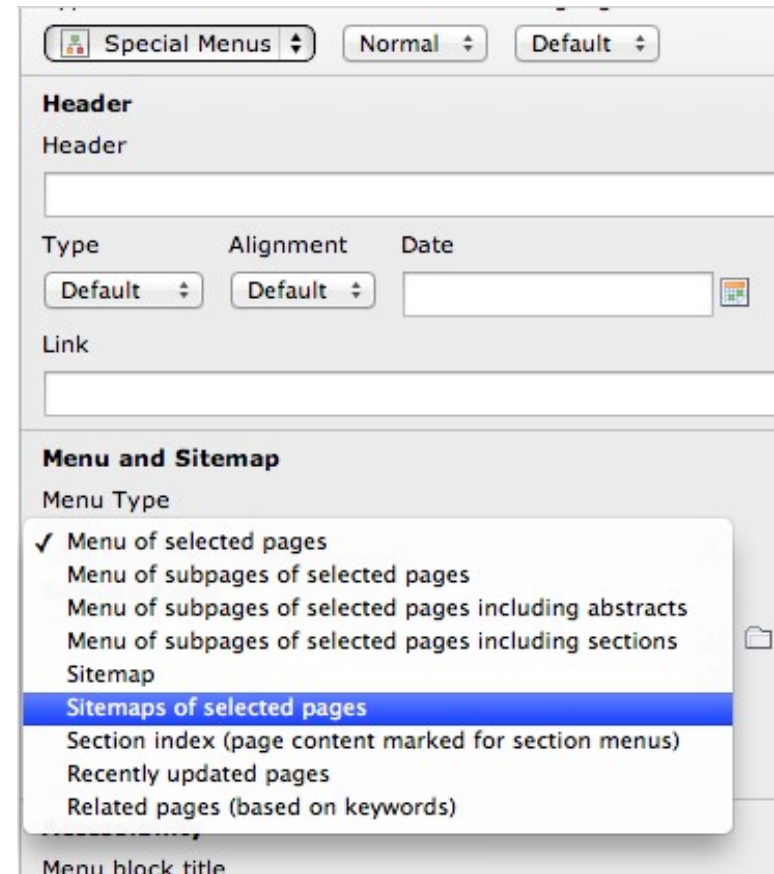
Special Menus
Normal
Default

Header

Header

Type
Alignment
Date

Default
Default

Link

Menu and Sitemap

Menu Type

✓ Menu of selected pages
Menu of subpages of selected pages
Menu of subpages of selected pages including abstracts
Menu of subpages of selected pages including sections
Sitemap
Sitemaps of selected pages
Section index (page content marked for section menus)
Recently updated pages
Related pages (based on keywords)

Menu block title